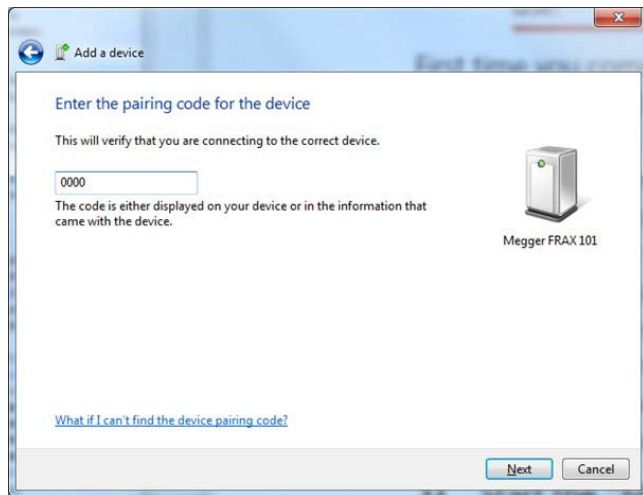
Add a device

Enter the pairing code for the device

This will verify that you are connecting to the correct device.

0000

The code is either displayed on your device or in the information that came with the device.

Megger FRAX 101

What if I can't find the device pairing code?

Next

Cancel